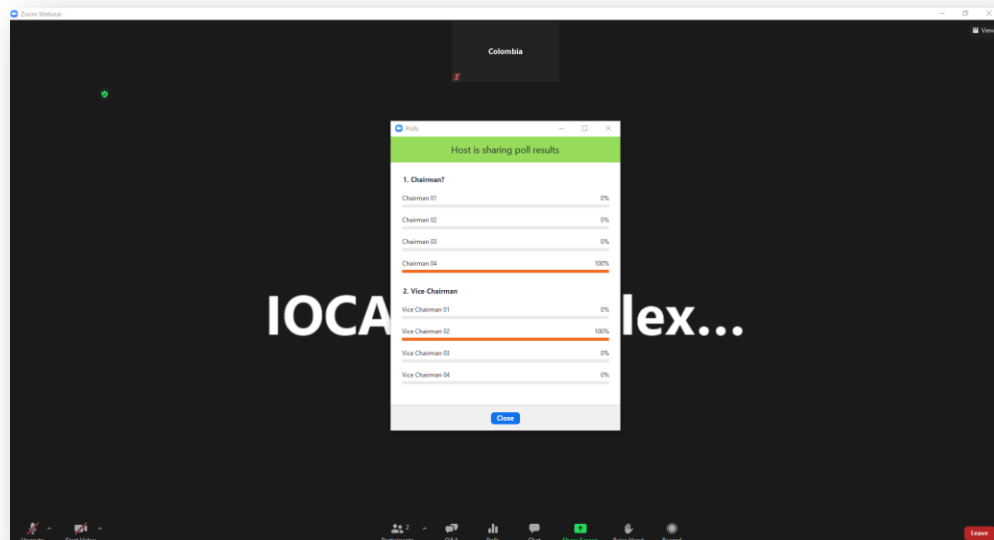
Zoom Webinar

Colombia

View

IOCA

lex...

Polls

Host is sharing poll results

1. Chairman?

Chairman 01 0%

Chairman 02 0%

Chairman 03 0%

Chairman 04 100%

2. Vice-Chairman

Vice Chairman 01 0%

Vice Chairman 02 100%

Vice Chairman 03 0%

Vice Chairman 04 0%

Close

2

Leave